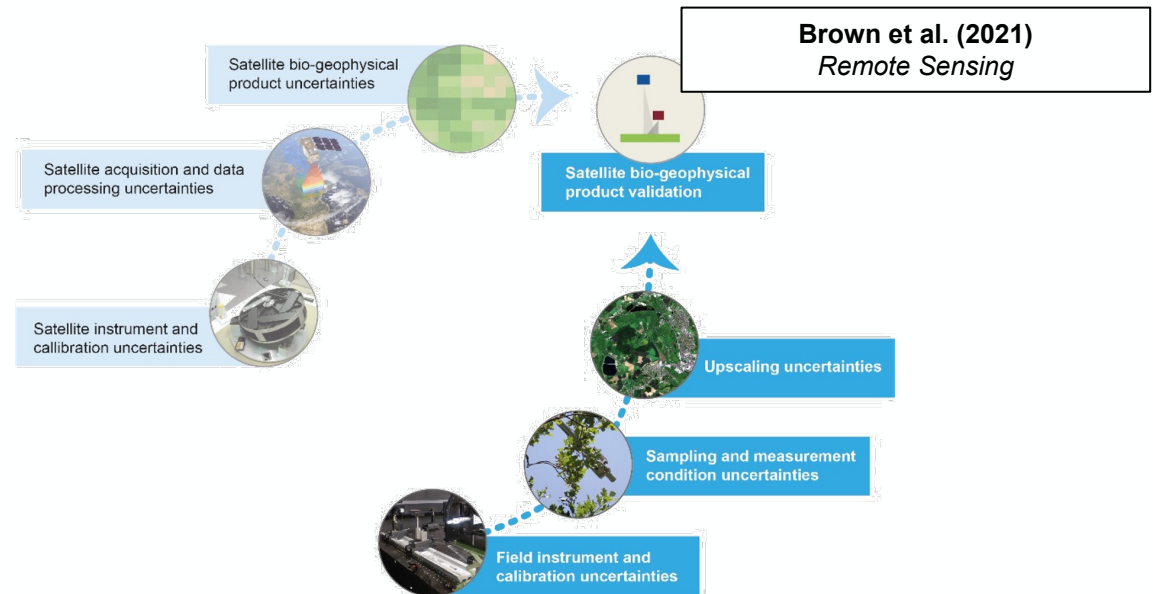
Brown et al. (2021)
Remote Sensing

Satellite bio-geophysical product uncertainties

Satellite acquisition and data processing uncertainties

Satellite instrument and callibration uncertainties

Satellite bio-geophysical product validation

Upscaling uncertainties

Sampling and measurement condition uncertainties

Field instrument and calibration uncertainties